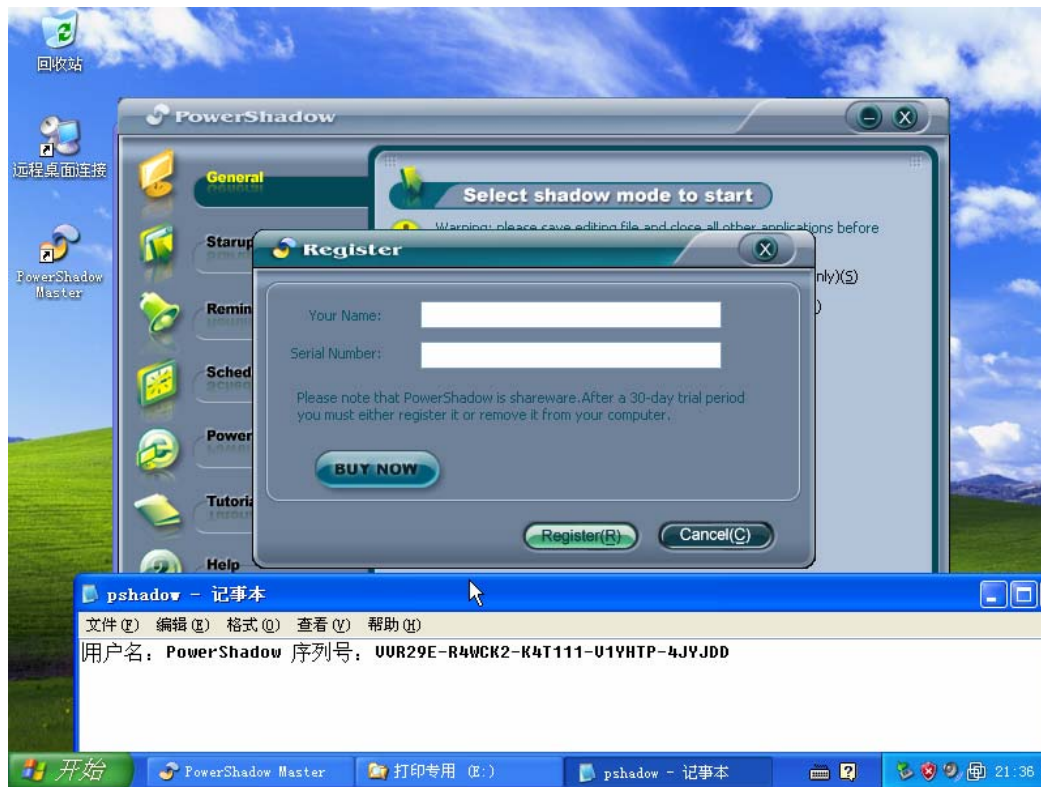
回收站

远程桌面连接

PowerShadow Master

PowerShadow

General

Starup

Remin

Sched

Power

Tutori

Help

Select shadow mode to start

Warning: please save editing file and close all other applications before

nly)(S)

)

Register

Your Name:

Serial Number:

Please note that PowerShadow is shareware.After a 30-day trial period you must either register it or remove it from your computer.

BUY NOW

Register(R)

Cancel(C)

pshadow - 记事本

文件(F) 编辑(E) 格式(O) 查看(V) 帮助(H)

用户名: PowerShadow 序列号: VVR29E-R4WCK2-K4T111-V1YHTP-4JYJDD

开始

PowerShadow Master

打印专用 (E:)

pshadow - 记事本

21:36